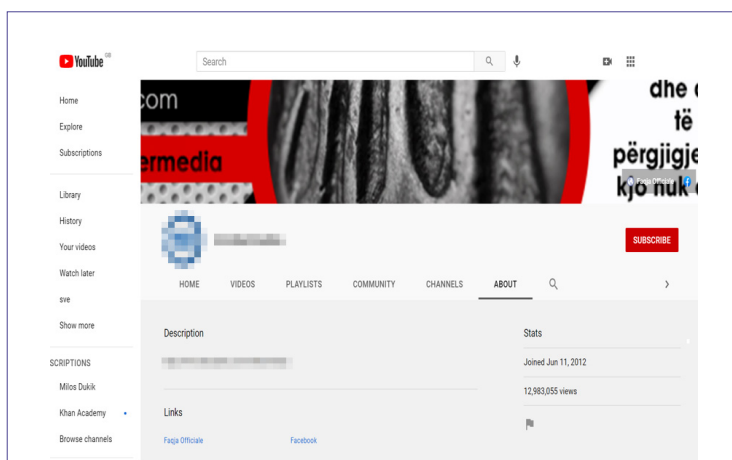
YouTube GB

Search

Home
Explore
Subscriptions

Library
History
Your videos
Watch later
sve
Show more

SCRIPTIONS
Milos Dukik
Khan Academy
Browse channels

com
ermedia
dhe
të
përgjigje
kjo nuk
Faqja Officiale

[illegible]

SUBSCRIBE

HOME
VIDEOS
PLAYLISTS
COMMUNITY
CHANNELS
ABOUT

Description

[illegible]

Links

Faqja Officiale
Facebook

Stats

Joined Jun 11, 2012

12,983,055 views